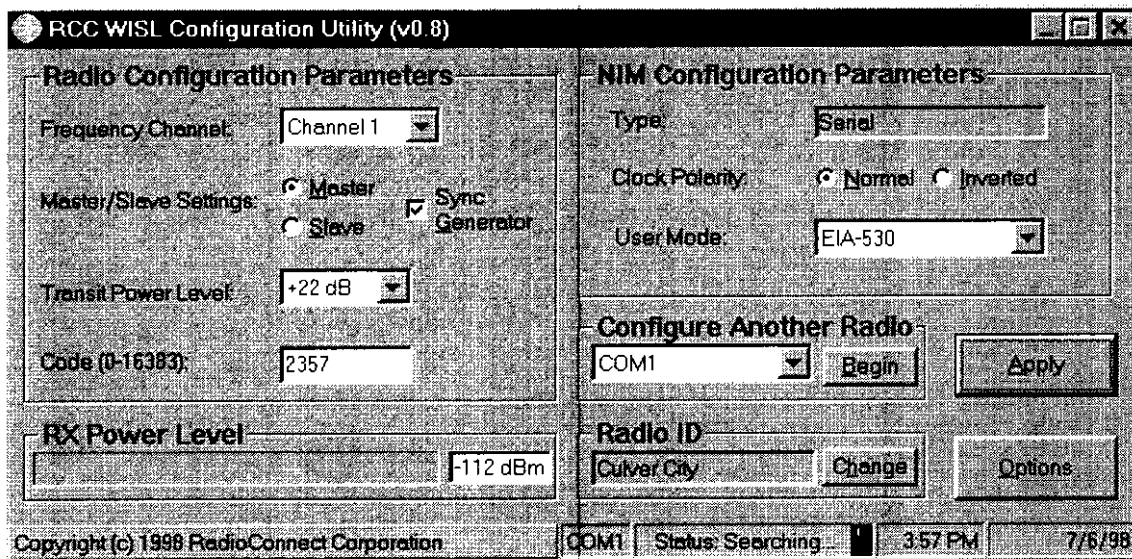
RCC WISL Configuration Utility (v0.8)

Radio Configuration Parameters

Frequency Channel: Channel 1

Master/Slave Settings: Master Slave Sync Generator

Transit Power Level: +22 dB

Code (0-16383): 2357

RX Power Level

-112 dBm

NIM Configuration Parameters

Type: Serial

Clock Polarity: Normal Inverted

User Mode: EIA-530

Configure Another Radio

COM1 Begin

Apply

Radio ID

Culver City Change

Options

Copyright (c) 1998 RadioConnect Corporation COM1 Status: Searching... 3:57 PM 7/6/98